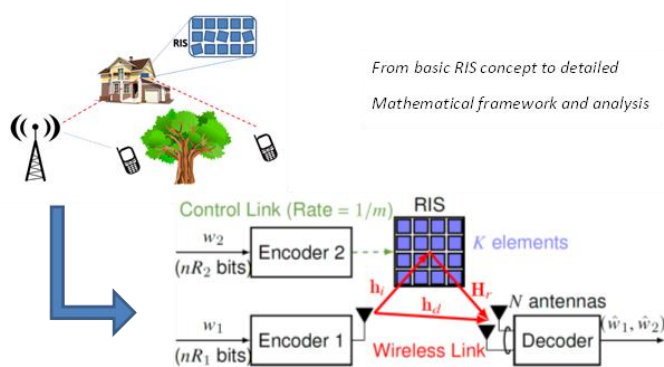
RIS

From basic RIS concept to detailed Mathematical framework and analysis

Control Link (Rate = $1/m$)

RIS

$w_2$

($nR_2$ bits)

Encoder 2

$K$ elements

$\mathbf{h}_i$

$\mathbf{H}_r$

$N$ antennas

$\mathbf{h}_d$

$w_1$

($nR_1$ bits)

Encoder 1

Wireless Link

Decoder

$(\hat{w}_1, \hat{w}_2)$